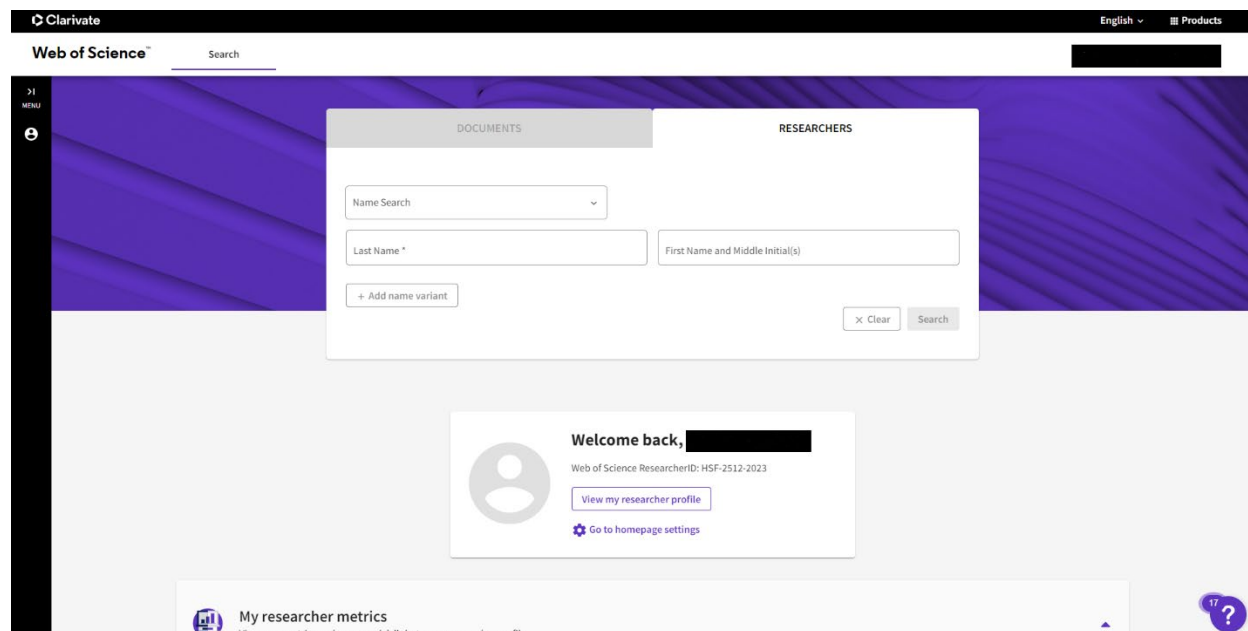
Clarivate

English ⌄ Products

Web of Science™ Search

MENU

DOCUMENTS RESEARCHERS

Name Search

Last Name *

First Name and Middle Initial(s)

+ Add name variant

× Clear Search

Welcome back,

Web of Science ResearcherID: HSF-2512-2023

View my researcher profile

Go to homepage settings

My researcher metrics

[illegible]

17

?